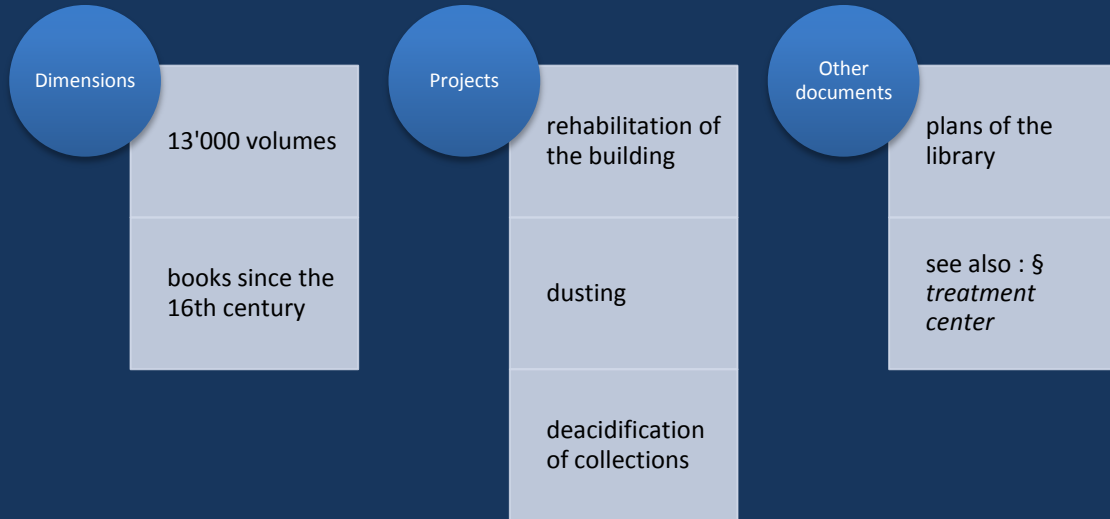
Dimensions

13'000 volumes

books since the 16th century

Projects

rehabilitation of the building

dusting

deacidification of collections

Other documents

plans of the library

see also : § *treatment center*